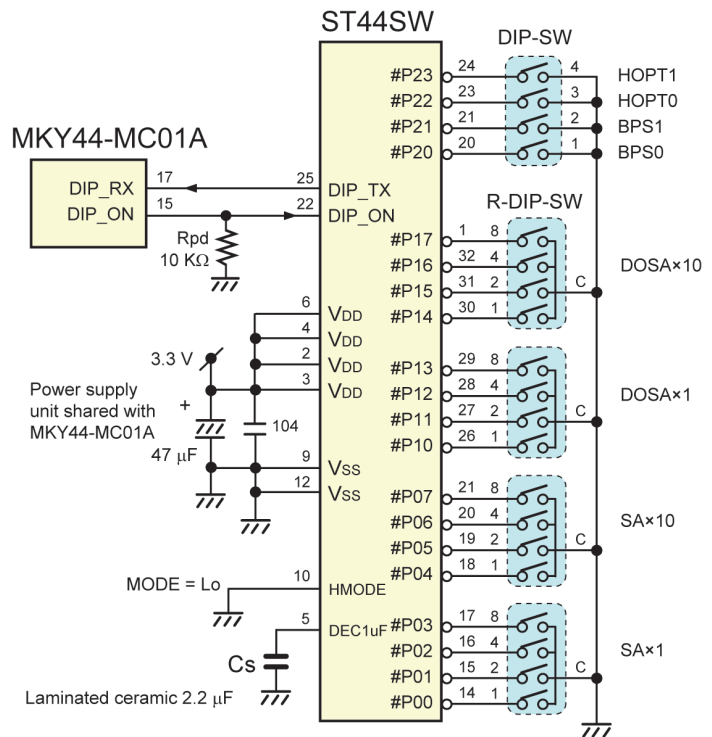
ST44SW

DIP-SW

MKY44-MC01A

DIP_RX
DIP_ON
17
15
25
22
DIP_TX
DIP_ON
Rpd
10 KΩ

#P23 24 4 HOPT1
#P22 23 3 HOPT0
#P21 21 2 BPS1
#P20 20 1 BPS0

R-DIP-SW

#P17 1 8
#P16 32 4
#P15 31 2 C DOSA×10
#P14 30 1

6 $V_{DD}$
4 $V_{DD}$
2 $V_{DD}$
3 $V_{DD}$

3.3 V
Power supply unit shared with MKY44-MC01A
+
104
47 μF

#P13 29 8
#P12 28 4
#P11 27 2 C DOSA×1
#P10 26 1

9 $V_{SS}$
12 $V_{SS}$

#P07 21 8
#P06 20 4
#P05 19 2 C SA×10
#P04 18 1

MODE = Lo
10 HMODE

5 DEC1uF
Cs
Laminated ceramic 2.2 μF

#P03 17 8
#P02 16 4
#P01 15 2 C SA×1
#P00 14 1